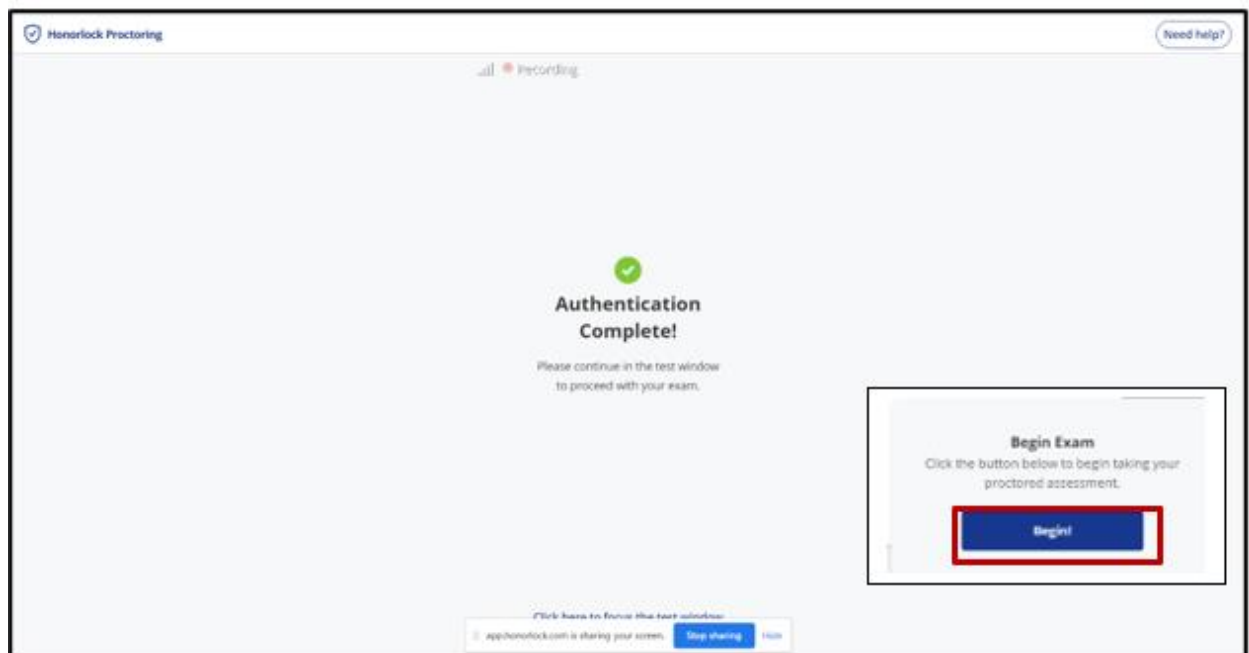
Honorlock Proctoring

Need help?

Recording

Authentication Complete!

Please continue in the test window to proceed with your exam.

Begin Exam

Click the button below to begin taking your proctored assessment.

Begin!

Click here to focus the test window

app.honorlock.com is sharing your screen. Stop sharing Hide